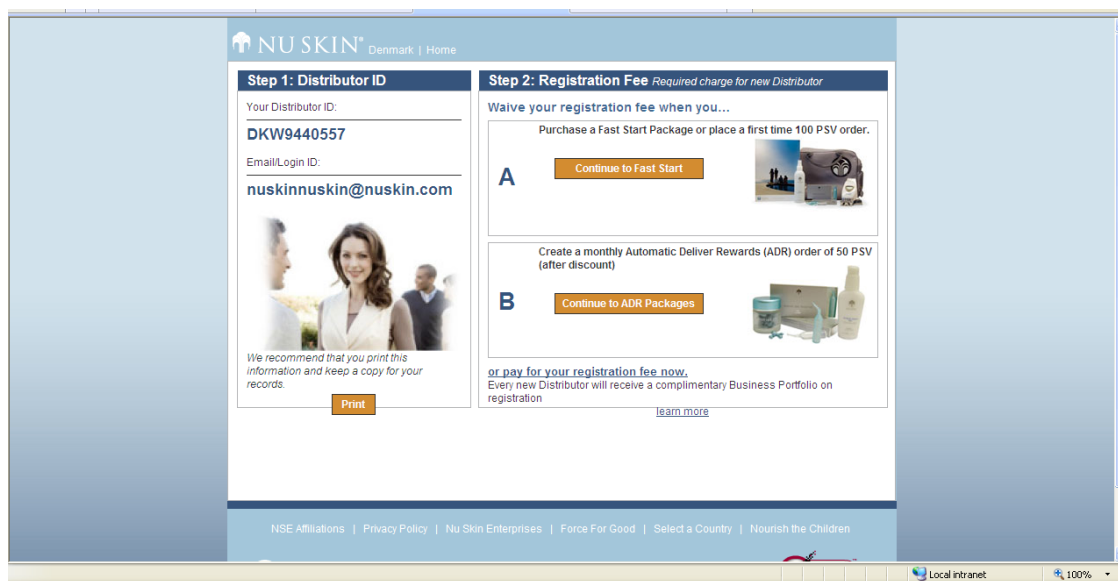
NU SKIN® Denmark | Home

Step 1: Distributor ID

Your Distributor ID:

DKW9440557

Email/Login ID:

nuskinnuskin@nuskin.com

We recommend that you print this information and keep a copy for your records.

Print

Step 2: Registration Fee Required charge for new Distributor

Waive your registration fee when you...

A

Purchase a Fast Start Package or place a first time 100 PSV order.

Continue to Fast Start

B

Create a monthly Automatic Deliver Rewards (ADR) order of 50 PSV (after discount)

Continue to ADR Packages

or pay for your registration fee now.

Every new Distributor will receive a complimentary Business Portfolio on registration

learn more

NSE Affiliations | Privacy Policy | Nu Skin Enterprises | Force For Good | Select a Country | Nourish the Children

Local intranet

100%